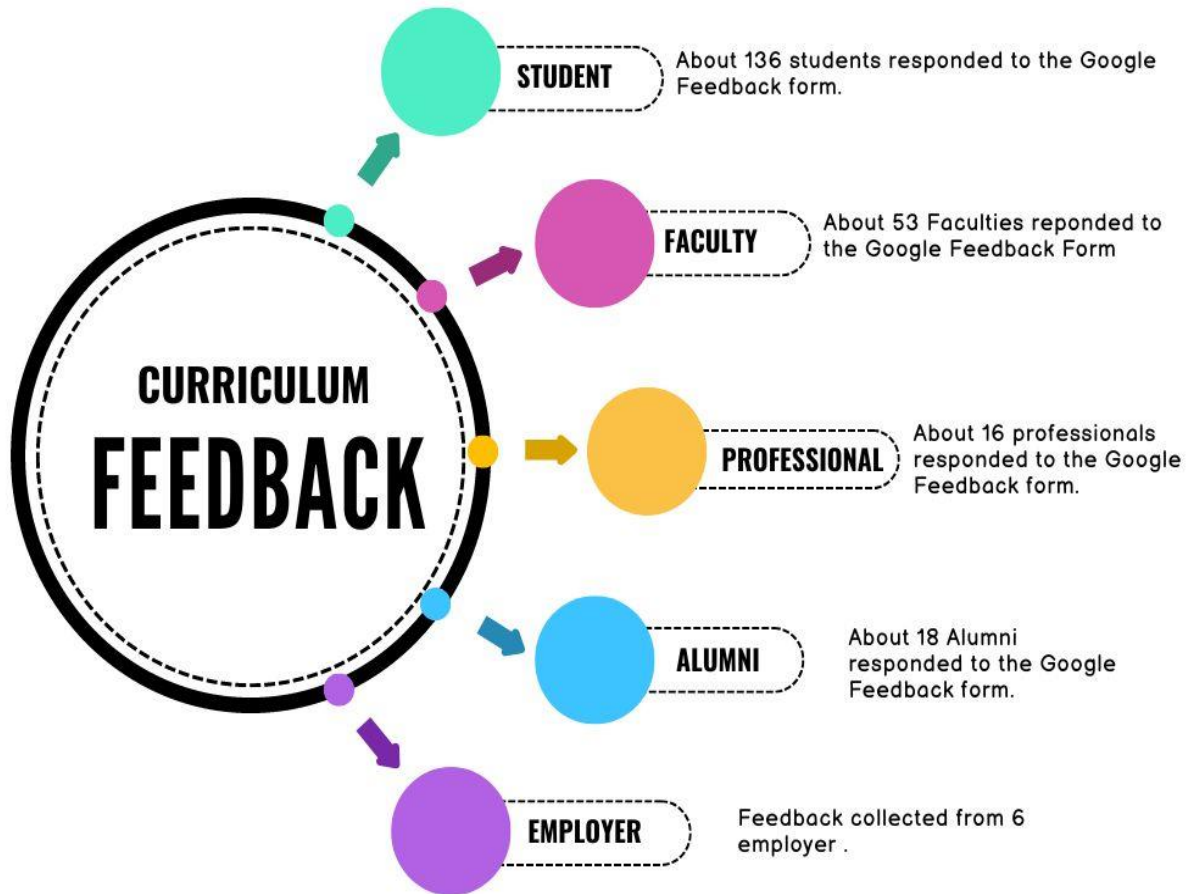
CURRICULUM
FEEDBACK

STUDENT

About 136 students responded to the Google Feedback form.

FACULTY

About 53 Faculties reponded to the Google Feedback Form

PROFESSIONAL

About 16 professionals responded to the Google Feedback form.

ALUMNI

About 18 Alumni responded to the Google Feedback form.

EMPLOYER

Feedback collected from 6 employer .